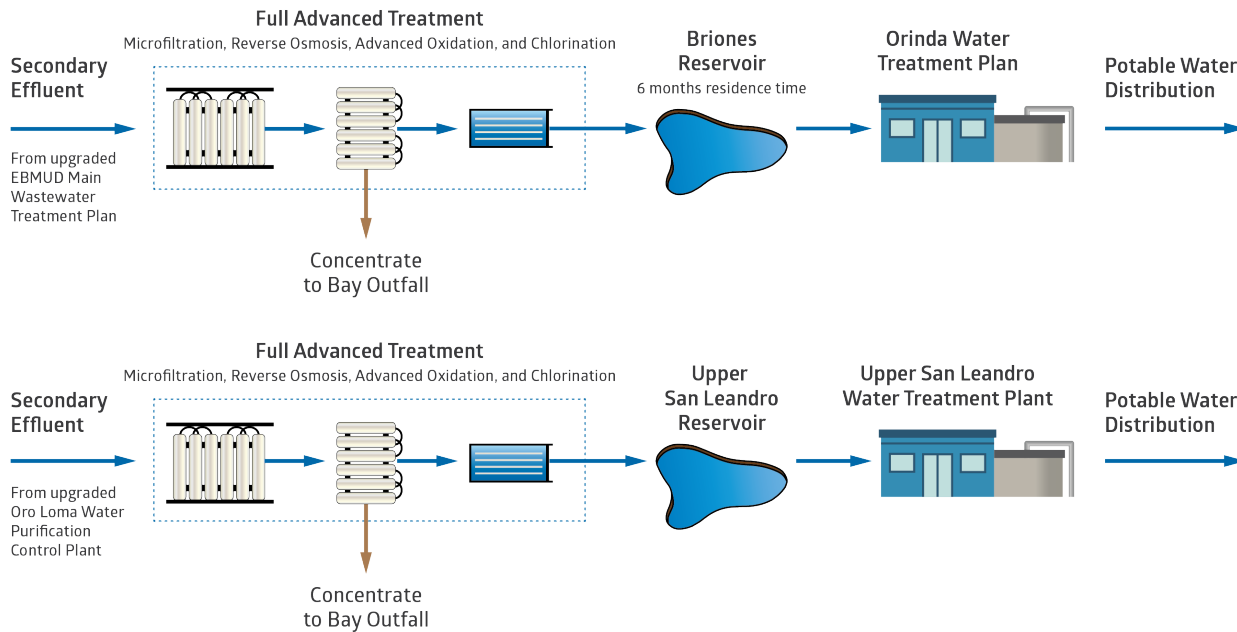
Full Advanced Treatment
Microfiltration, Reverse Osmosis, Advanced Oxidation, and Chlorination

Secondary Effluent

From upgraded EBMUD Main Wastewater Treatment Plan

Concentrate to Bay Outfall

Briones Reservoir
6 months residence time

Orinda Water Treatment Plan

Potable Water Distribution

Full Advanced Treatment
Microfiltration, Reverse Osmosis, Advanced Oxidation, and Chlorination

Secondary Effluent

From upgraded Oro Loma Water Purification Control Plant

Concentrate to Bay Outfall

Upper San Leandro Reservoir

Upper San Leandro Water Treatment Plant

Potable Water Distribution